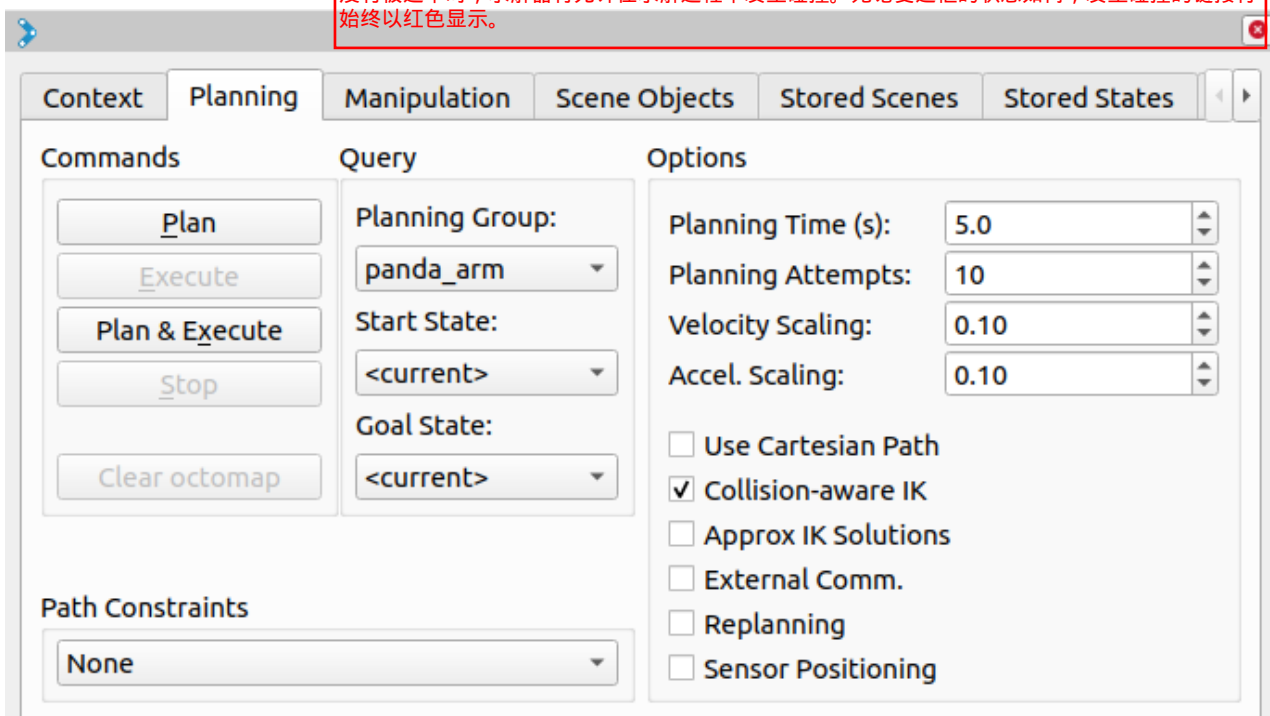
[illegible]
始终以红色显示。

Context | Planning | Manipulation | Scene Objects | Stored Scenes | Stored States

Commands

Plan

Execute

Plan & Execute

Stop

Clear octomap

Query

Planning Group:

panda_arm

Start State:

<current>

Goal State:

<current>

Options

Planning Time (s): 5.0

Planning Attempts: 10

Velocity Scaling: 0.10

Accel. Scaling: 0.10

Use Cartesian Path

✓ Collision-aware IK

Approx IK Solutions

External Comm.

Replanning

Sensor Positioning

Path Constraints

None